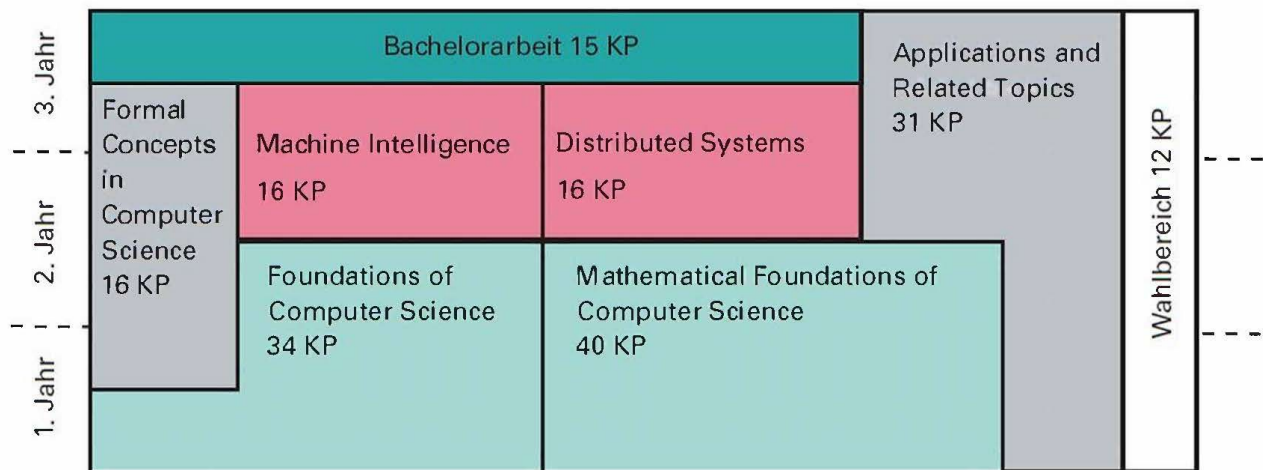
3. Jahr
2. Jahr
1. Jahr

Bachelorarbeit 15 KP

Formal Concepts in Computer Science 16 KP

Machine Intelligence 16 KP

Distributed Systems 16 KP

Applications and Related Topics 31 KP

Wahlbereich 12 KP

Foundations of Computer Science 34 KP

Mathematical Foundations of Computer Science 40 KP